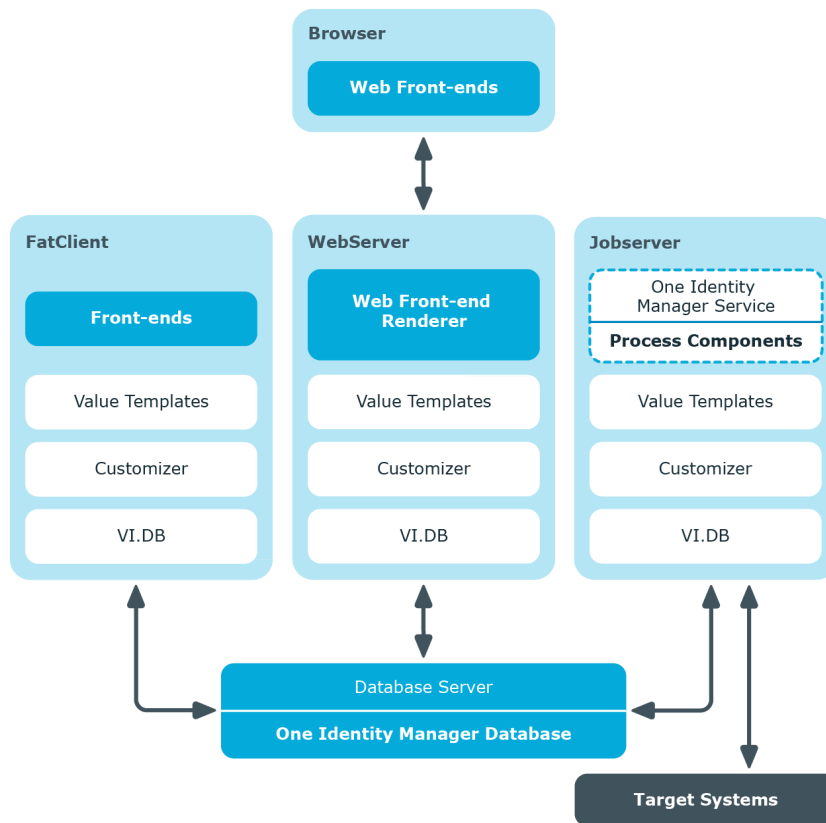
Browser

Web Front-ends

FatClient

Front-ends

Value Templates

Customizer

VI.DB

WebServer

Web Front-end Renderer

Value Templates

Customizer

VI.DB

Jobserver

One Identity Manager Service

Process Components

Value Templates

Customizer

VI.DB

Database Server

One Identity Manager Database

Target Systems